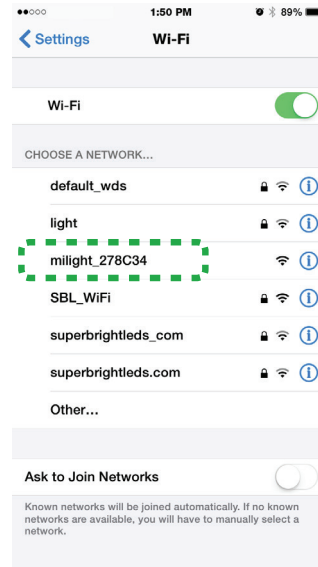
●●○○○ 1:50 PM 89%

Settings Wi-Fi

Wi-Fi

CHOOSE A NETWORK...

default_wds

light

milight_278C34

SBL_WiFi

superbrightleds_com

superbrightleds.com

Other...

Ask to Join Networks

Known networks will be joined automatically. If no known networks are available, you will have to manually select a network.